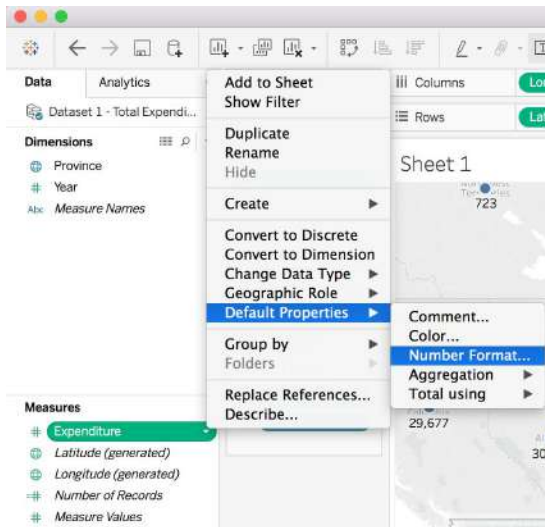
Data
Analytics
Dataset 1 - Total Expendi...
Dimensions
Province
Year
Measure Names
Measures
Expenditure
Latitude (generated)
Longitude (generated)
Number of Records
Measure Values

Add to Sheet
Show Filter
Duplicate
Rename
Hide
Create
Convert to Discrete
Convert to Dimension
Change Data Type
Geographic Role
Default Properties
Group by
Folders
Replace References...
Describe...

Comment...
Color...
Number Format...
Aggregation
Total using

Columns
Lo
Rows
Lat
Sheet 1
723
29,677
30